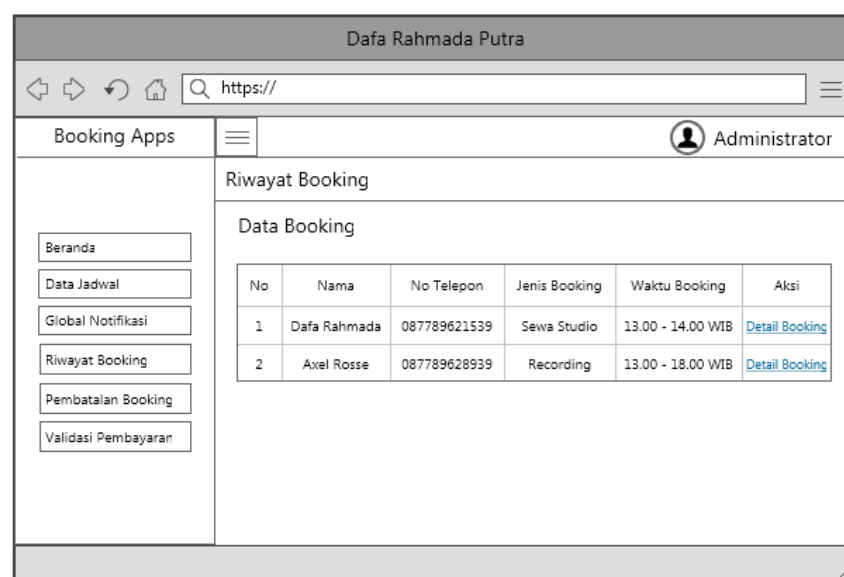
Dafa Rahmada Putra

https://

Booking Apps

Administrator

Riwayat Booking

Data Booking

Beranda

Data Jadwal

Global Notifikasi

Riwayat Booking

Pembatalan Booking

Validasi Pembayaran

| No | Nama | No Telepon | Jenis Booking | Waktu Booking | Aksi |
|---|---|---|---|---|---|
| 1 | Dafa Rahmada | 087789621539 | Sewa Studio | 13.00 - 14.00 WIB | Detail Booking |
| 2 | Axel Rosse | 087789628939 | Recording | 13.00 - 18.00 WIB | Detail Booking |